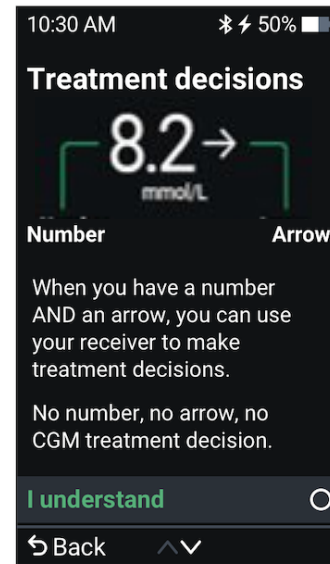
10:30 AM 50%

Treatment decisions

8.2→
mmol/L

Number

Arrow

When you have a number AND an arrow, you can use your receiver to make treatment decisions.

No number, no arrow, no CGM treatment decision.

I understand

Back